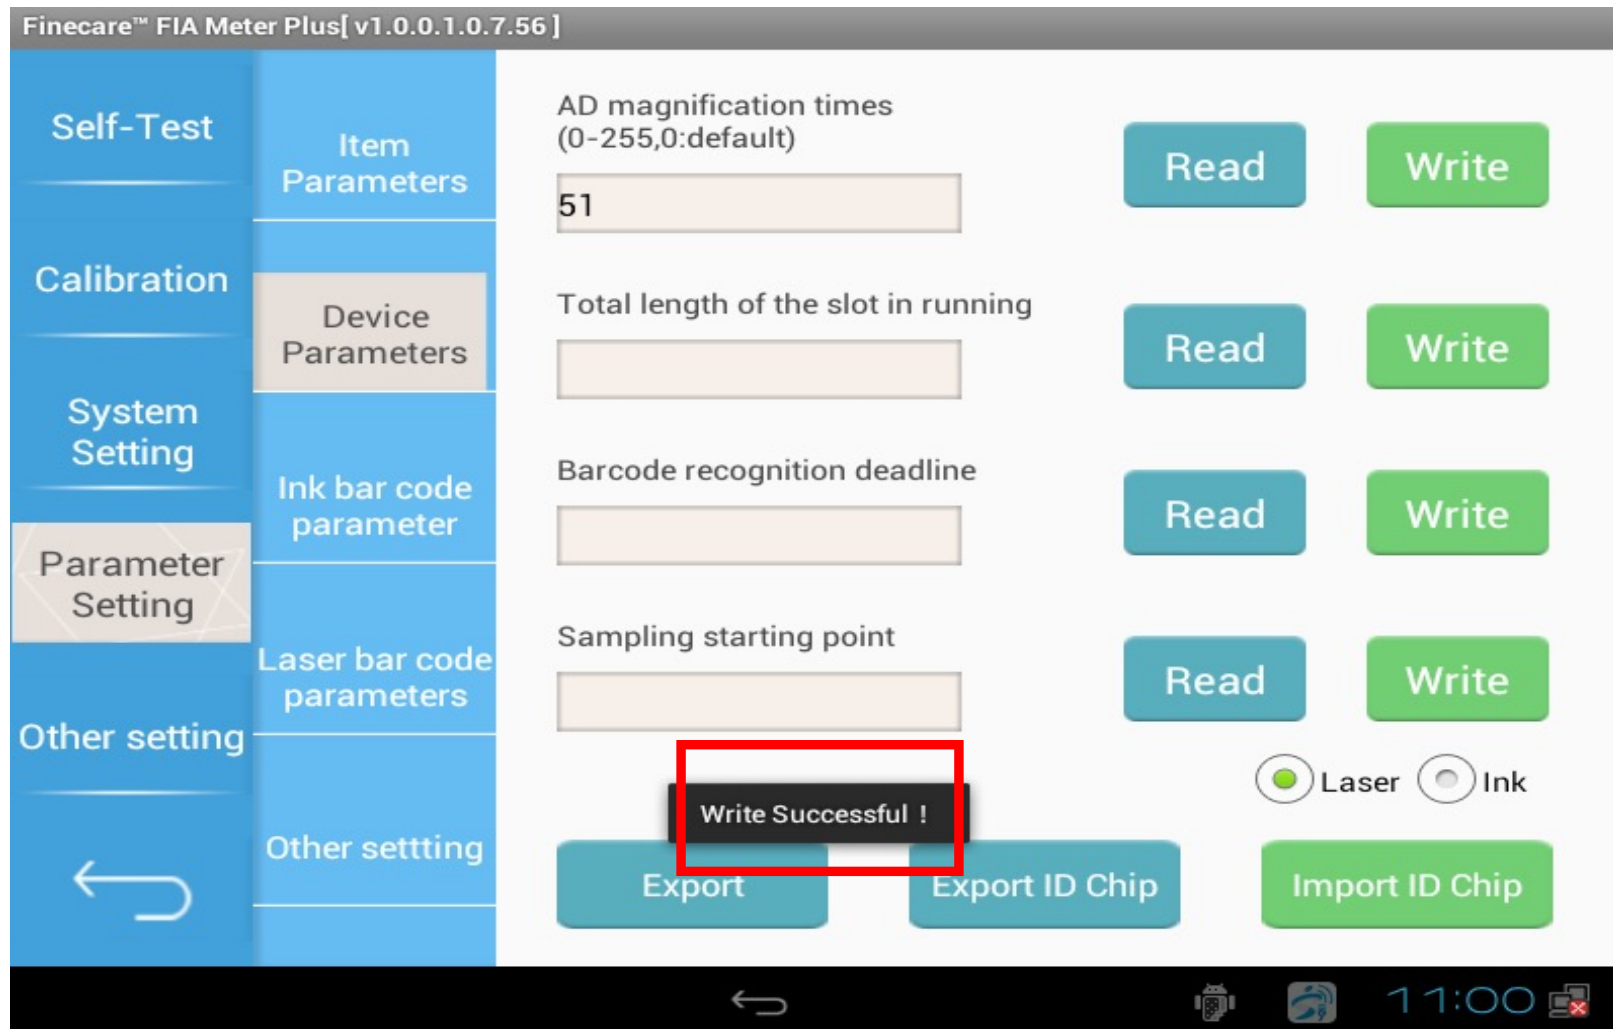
Finecare™ FIA Meter Plus[ v1.0.0.1.0.7.56 ]

Self-Test

Calibration

System Setting

Parameter Setting

Other setting

Item Parameters

Device Parameters

Ink bar code parameter

Laser bar code parameters

Other setting

AD magnification times (0-255,0:default)

51

Read

Write

Total length of the slot in running

Read

Write

Barcode recognition deadline

Read

Write

Sampling starting point

Read

Write

Laser

Ink

Write Successful !

Export

Export ID Chip

Import ID Chip

11:00